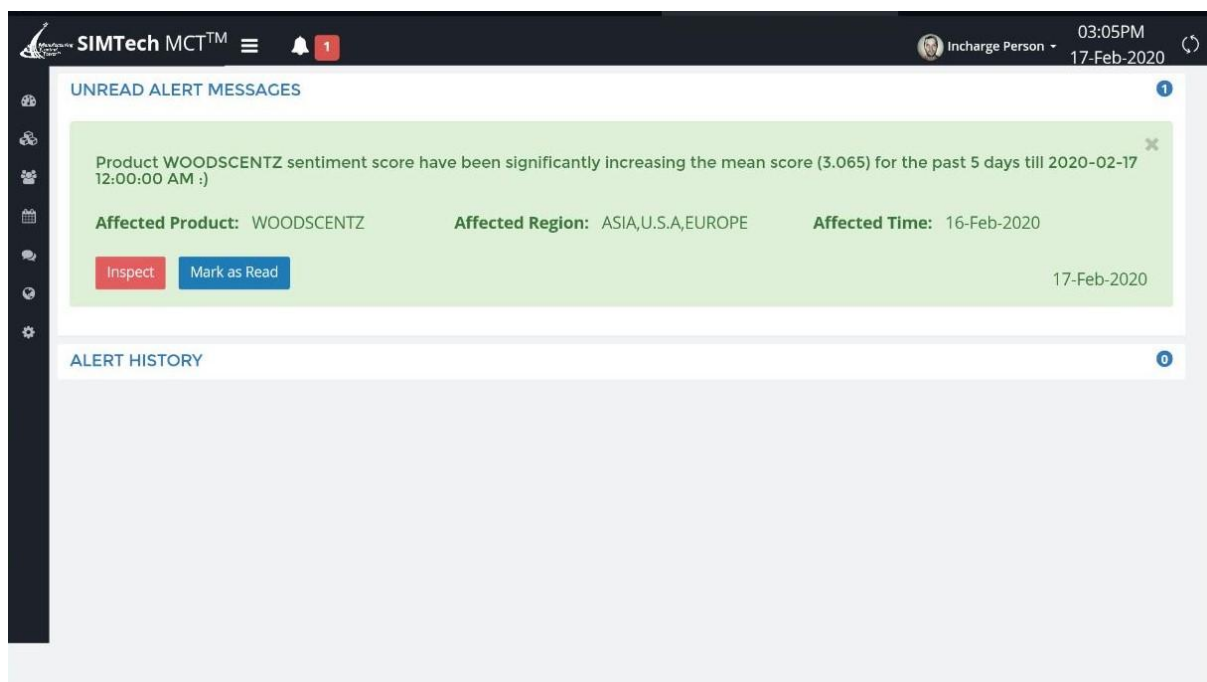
SIMTech MCT$^{TM}$

1

Incharge Person

03:05PM
17-Feb-2020

UNREAD ALERT MESSAGES

1

Product WOODSCENTZ sentiment score have been significantly increasing the mean score (3.065) for the past 5 days till 2020-02-17 12:00:00 AM :)

Affected Product: WOODSCENTZ

Affected Region: ASIA,U.S.A,EUROPE

Affected Time: 16-Feb-2020

Inspect

Mark as Read

17-Feb-2020

ALERT HISTORY

0